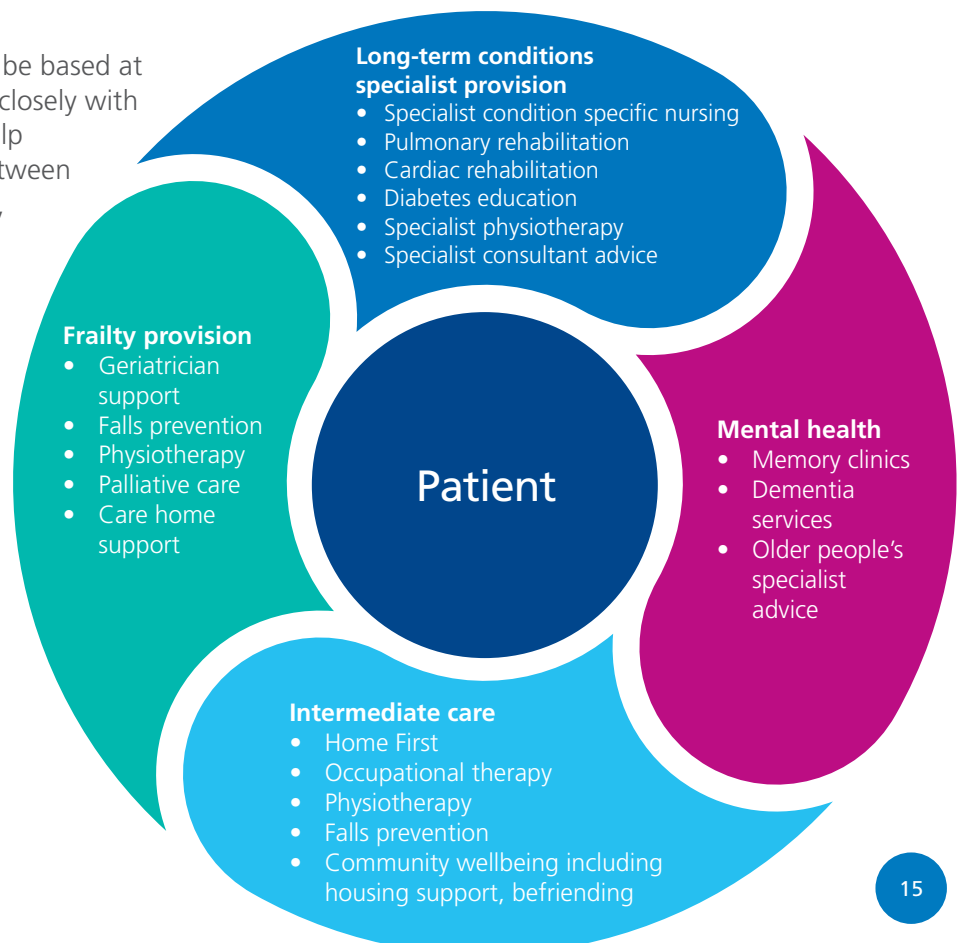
be based at closely with lp tween y

**Long-term conditions specialist provision**
- Specialist condition specific nursing
- Pulmonary rehabilitation
- Cardiac rehabilitation
- Diabetes education
- Specialist physiotherapy
- Specialist consultant advice

**Frailty provision**
- Geriatrician support
- Falls prevention
- Physiotherapy
- Palliative care
- Care home support

Patient

**Mental health**
- Memory clinics
- Dementia services
- Older people's specialist advice

**Intermediate care**
- Home First
- Occupational therapy
- Physiotherapy
- Falls prevention
- Community wellbeing including housing support, befriending

15